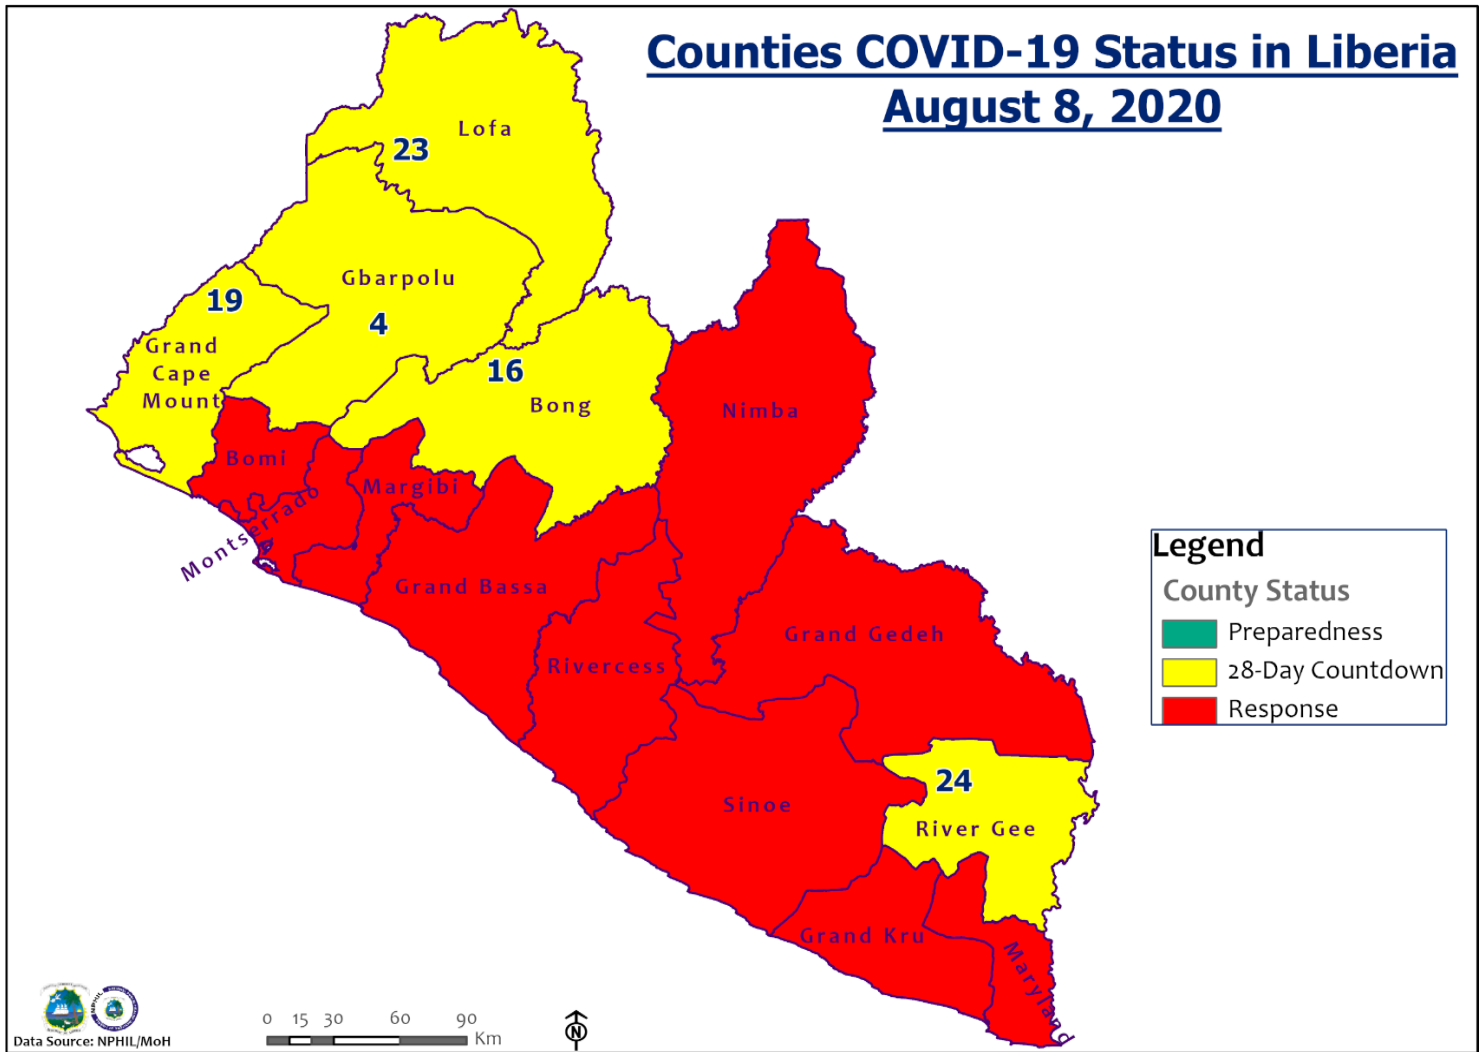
Counties COVID-19 Status in Liberia
August 8, 2020

23
Lofa

Gbarpolu
4

19
Grand Cape Mount

16
Bong

Nimba

Bomi

Margibi

Montserrado

Grand Bassa

Rivercess

Grand Gedeh

Sinoe

24
River Gee

Grand Kru

Maryland

Legend
County Status
Preparedness
28-Day Countdown
Response

0 15 30 60 90 Km

N

Data Source: NPHIL/MoH